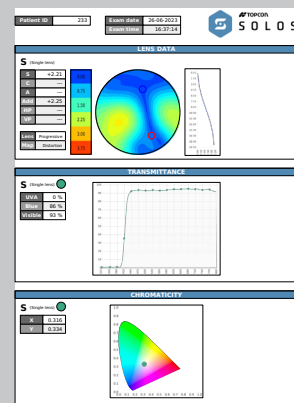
Patient ID 233
Exam date 26-06-2023
Exam time 16:37:14

TOPCON
SOLOS

LENS DATA

S (Single lens)

| S | +2.21 |
|---|---|
| C | --- |
| A | --- |
| Add | +2.25 |
| HP | --- |
| VP | --- |

0.00
0.75
1.50
2.25
3.00
3.75

| Lens | Progressive |
|---|---|
| Map | Distortion |

TRANSMITTANCE

S (Single lens)

| UVA | 0 % |
|---|---|
| Blue | 86 % |
| Visible | 93 % |

CHROMATICITY

S (Single lens)

| X | 0.316 |
|---|---|
| Y | 0.334 |